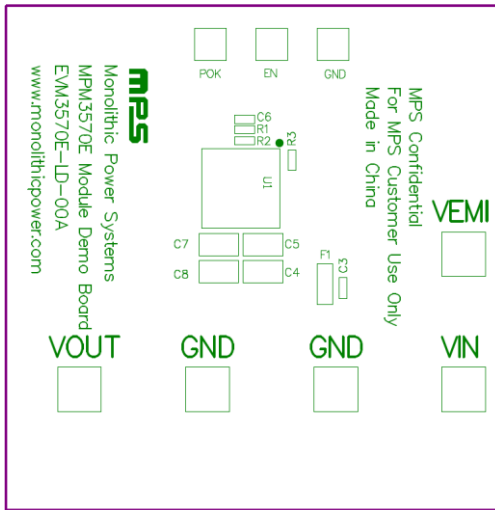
POK EN GND

MPS

Monolithic Power Systems
MPM3570E Module Demo Board
EVM3570E-LD-00A
www.monolithicpower.com

C6
R1
R2
R3
U1

MPS Confidential
For MPS Customer Use Only
Made in China

VEMI

C7
C5
C8
C4
F1
C3

VOUT GND GND VIN